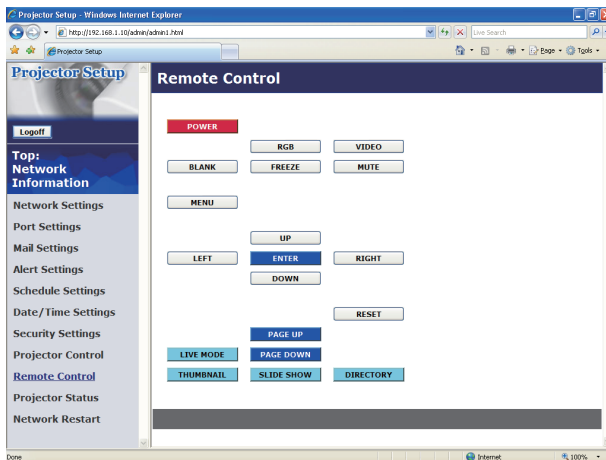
Projector Setup - Windows Internet Explorer

http://192.168.1.10/admin/admin1.html

Live Search

Projector Setup

Page ▾ Tools ▾

Projector Setup

Logoff

Top: Network Information

Network Settings

Port Settings

Mail Settings

Alert Settings

Schedule Settings

Date/Time Settings

Security Settings

Projector Control

Remote Control

Projector Status

Network Restart

Remote Control

POWER

RGB

VIDEO

BLANK

FREEZE

MUTE

MENU

UP

LEFT

ENTER

RIGHT

DOWN

RESET

PAGE UP

LIVE MODE

PAGE DOWN

THUMBNAIL

SLIDE SHOW

DIRECTORY

Done

Internet

100%